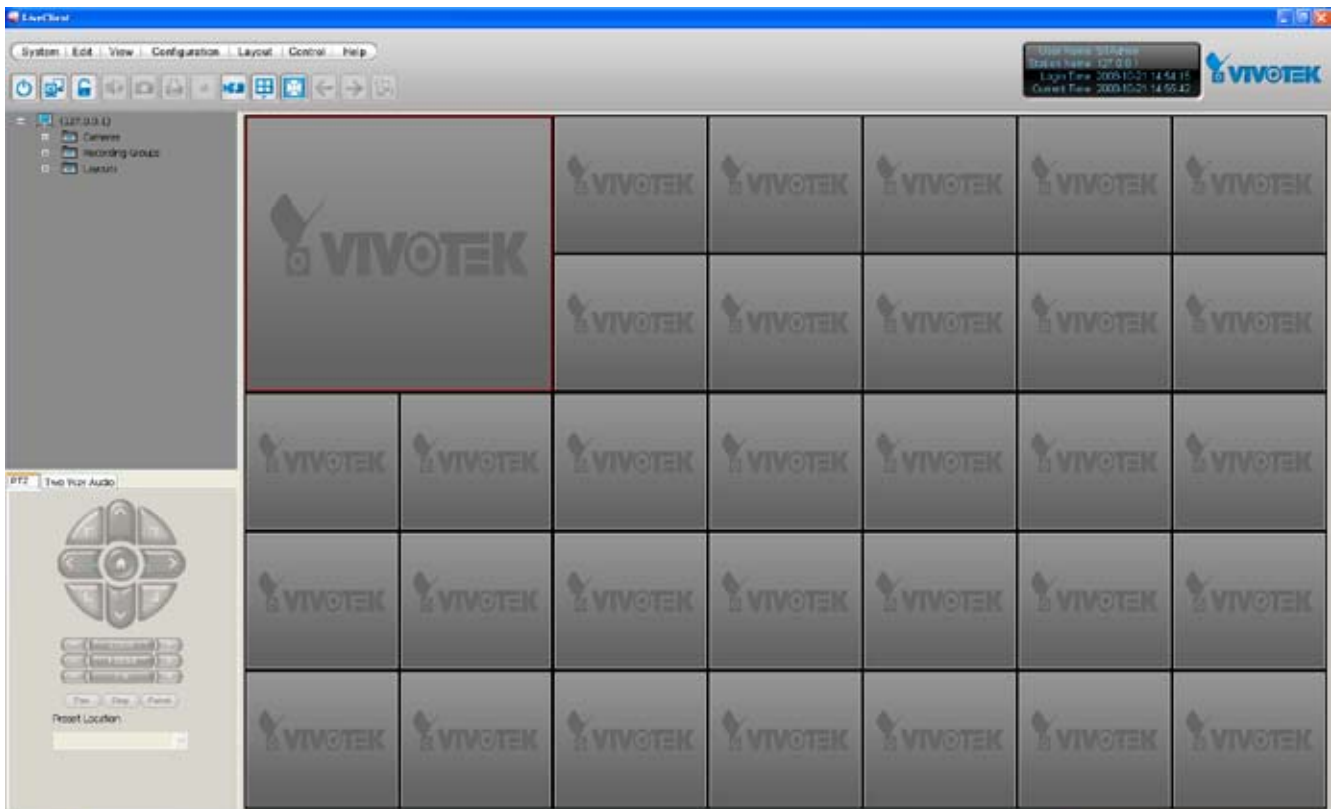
LiveClient

System | Edit | View | Configuration | Layout | Control | Help

User Name: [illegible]
Station Name: 127.0.0.1
Login Time: 2009-10-21 14:54:15
Current Time: 2009-10-21 14:55:42

VIVOTEK

127.0.0.1
Cameras
Recording Groups
Layouts

PTZ | Two Way Audio

Pan | Stop | Patrol

Preset Location

VIVOTEK

VIVOTEK VIVOTEK VIVOTEK VIVOTEK VIVOTEK

VIVOTEK VIVOTEK VIVOTEK VIVOTEK VIVOTEK

VIVOTEK VIVOTEK VIVOTEK VIVOTEK VIVOTEK VIVOTEK VIVOTEK

VIVOTEK VIVOTEK VIVOTEK VIVOTEK VIVOTEK VIVOTEK VIVOTEK

VIVOTEK VIVOTEK VIVOTEK VIVOTEK VIVOTEK VIVOTEK VIVOTEK